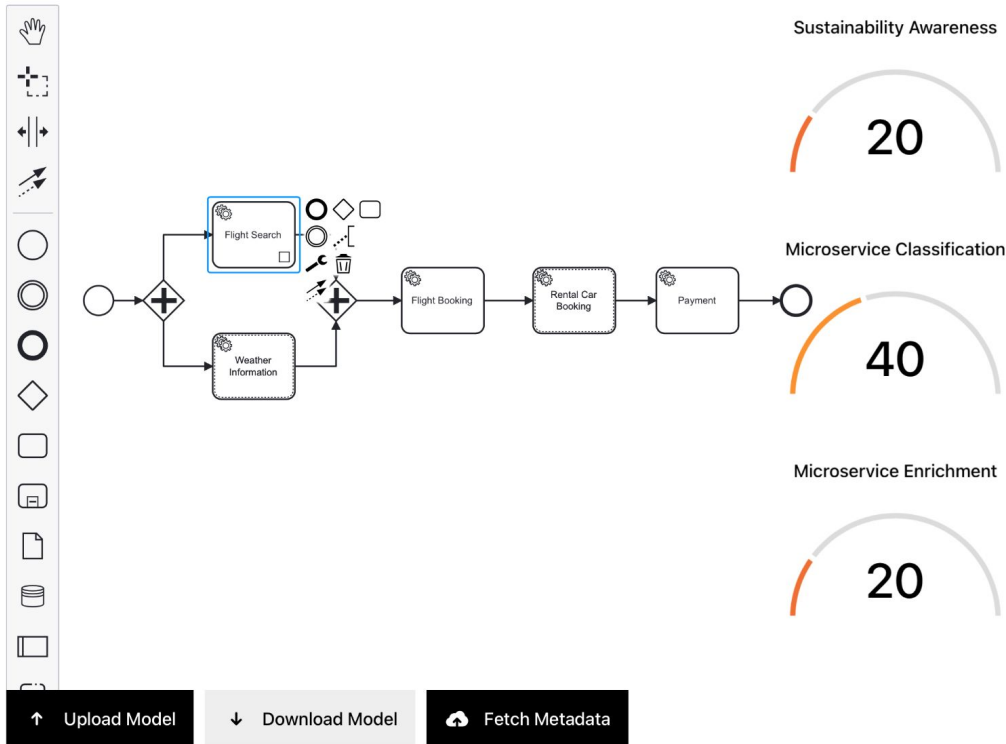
Flight Search

Weather Information

Flight Booking

Rental Car Booking

Payment

Sustainability Awareness

20

Microservice Classification

40

Microservice Enrichment

20

Upload Model

Download Model

Fetch Metadata